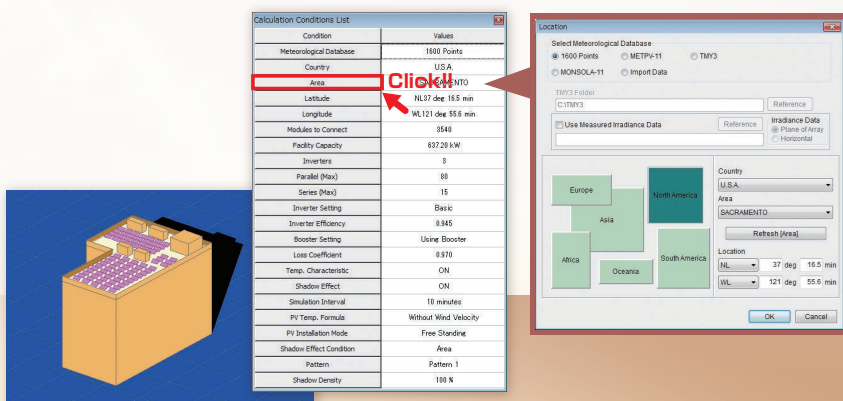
Calculation Conditions List

| Condition | Values |
|---|---|
| Meteorological Database | 1600 Points |
| Country | U.S.A. |
| Area | SACRAMENTO |
| Latitude | NL37 deg 16.5 min |
| Longitude | WL121 deg 55.6 min |
| Modules to Connect | 3540 |
| Facility Capacity | 637.20 kW |
| Inverters | 3 |
| Parallel (Max) | 80 |
| Series (Max) | 15 |
| Inverter Setting | Basic |
| Inverter Efficiency | 0.945 |
| Booster Setting | Using Booster |
| Loss Coefficient | 0.970 |
| Temp. Characteristic | ON |
| Shadow Effect | ON |
| Simulation Interval | 10 minutes |
| PV Temp. Formula | Without Wind Velocity |
| PV Installation Mode | Free Standing |
| Shadow Effect Condition | Area |
| Pattern | Pattern 1 |
| Shadow Density | 100 % |

Click!!

Location
Select Meteorological Database
1600 Points METPV-11 TMY3
MONSOLA-11 Import Data
TMY3 Folder
C:\TMY3
Reference
Use Measured Irradiance Data
Reference
Irradiance Data
Plane of Array
Horizontal
Europe
Asia
North America
Africa
Oceania
South America
Country
U.S.A.
Area
SACRAMENTO
Refresh [Area]
Location
NL 37 deg 16.5 min
WL 121 deg 55.6 min
OK Cancel